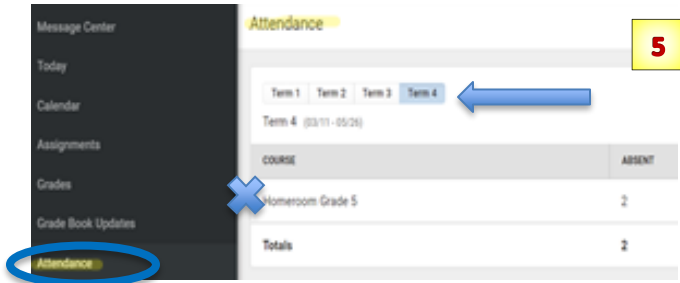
Message Center
Today
Calendar
Assignments
Grades
Grade Book Updates
Attendance

Attendance

5

Term 1 Term 2 Term 3 Term 4

Term 4 (03/11 - 05/26)

| COURSE | ABSENT |
|---|---|
| Homeroom Grade 5 | 2 |
| Totals | 2 |